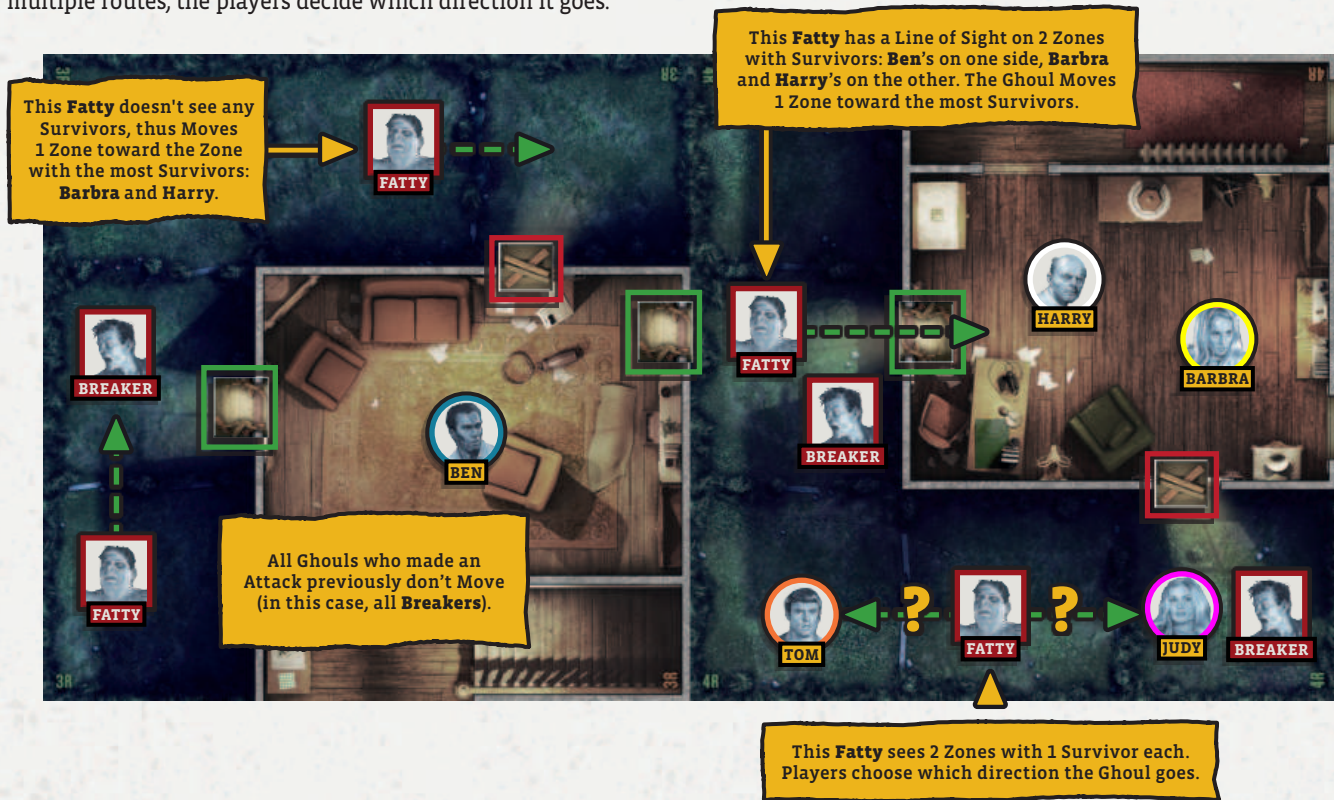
multiple routes, the players decide which direction it goes.

This **Fatty** doesn't see any Survivors, thus Moves 1 Zone toward the Zone with the most Survivors: **Barbra** and **Harry**.

FATTY

This **Fatty** has a Line of Sight on 2 Zones with Survivors: **Ben**'s on one side, **Barbra** and **Harry**'s on the other. The Ghoul Moves 1 Zone toward the most Survivors.

3R

3R

4R

BREAKER

BEN

FATTY

HARRY

BARBRA

BREAKER

FATTY

All Ghouls who made an Attack previously don't Move (in this case, all **Breakers**).

TOM

?

FATTY

?

JUDY

BREAKER

3R

3R

4R

4R

This **Fatty** sees 2 Zones with 1 Survivor each. Players choose which direction the Ghoul goes.